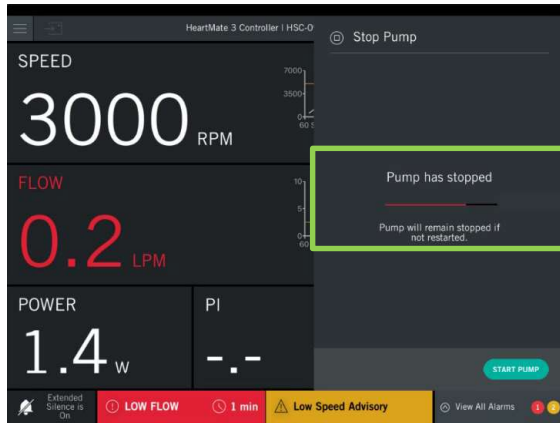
HeartMate 3 Controller | HSC-0

SPEED
3000 RPM

7000
3500
0
60

FLOW
0.2 LPM

10
5
0
60

POWER
1.4 W

PI
-.-

Stop Pump

Pump has stopped

Pump will remain stopped if not restarted.

START PUMP

Extended Silence is On

LOW FLOW

1 min

Low Speed Advisory

View All Alarms

1

2